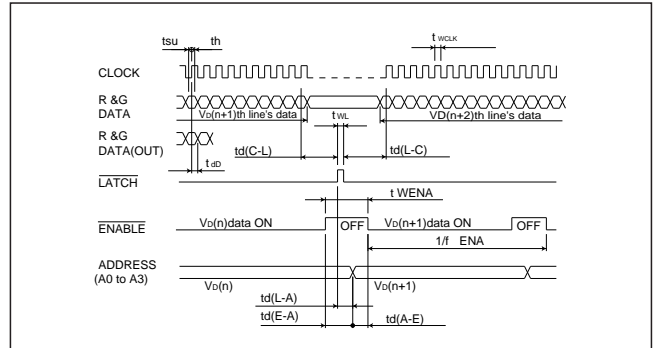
tsu
th
t WCLK
CLOCK
R &G DATA
VD(n+1)th line's data
VD(n+2)th line's data
t WL
R &G DATA(OUT)
t dD
td(C-L)
td(L-C)
$\overline{\text{LATCH}}$
t WENA
$\overline{\text{ENABLE}}$
VD(n)data ON
OFF
VD(n+1)data ON
OFF
1/f ENA
ADDRESS (A0 to A3)
VD(n)
VD(n+1)
td(L-A)
td(E-A)
td(A-E)